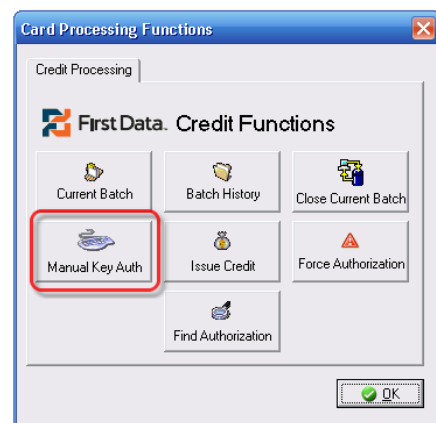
Card Processing Functions

Credit Processing

First Data. Credit Functions

Current Batch

Batch History

Close Current Batch

Manual Key Auth

Issue Credit

Force Authorization

Find Authorization

OK